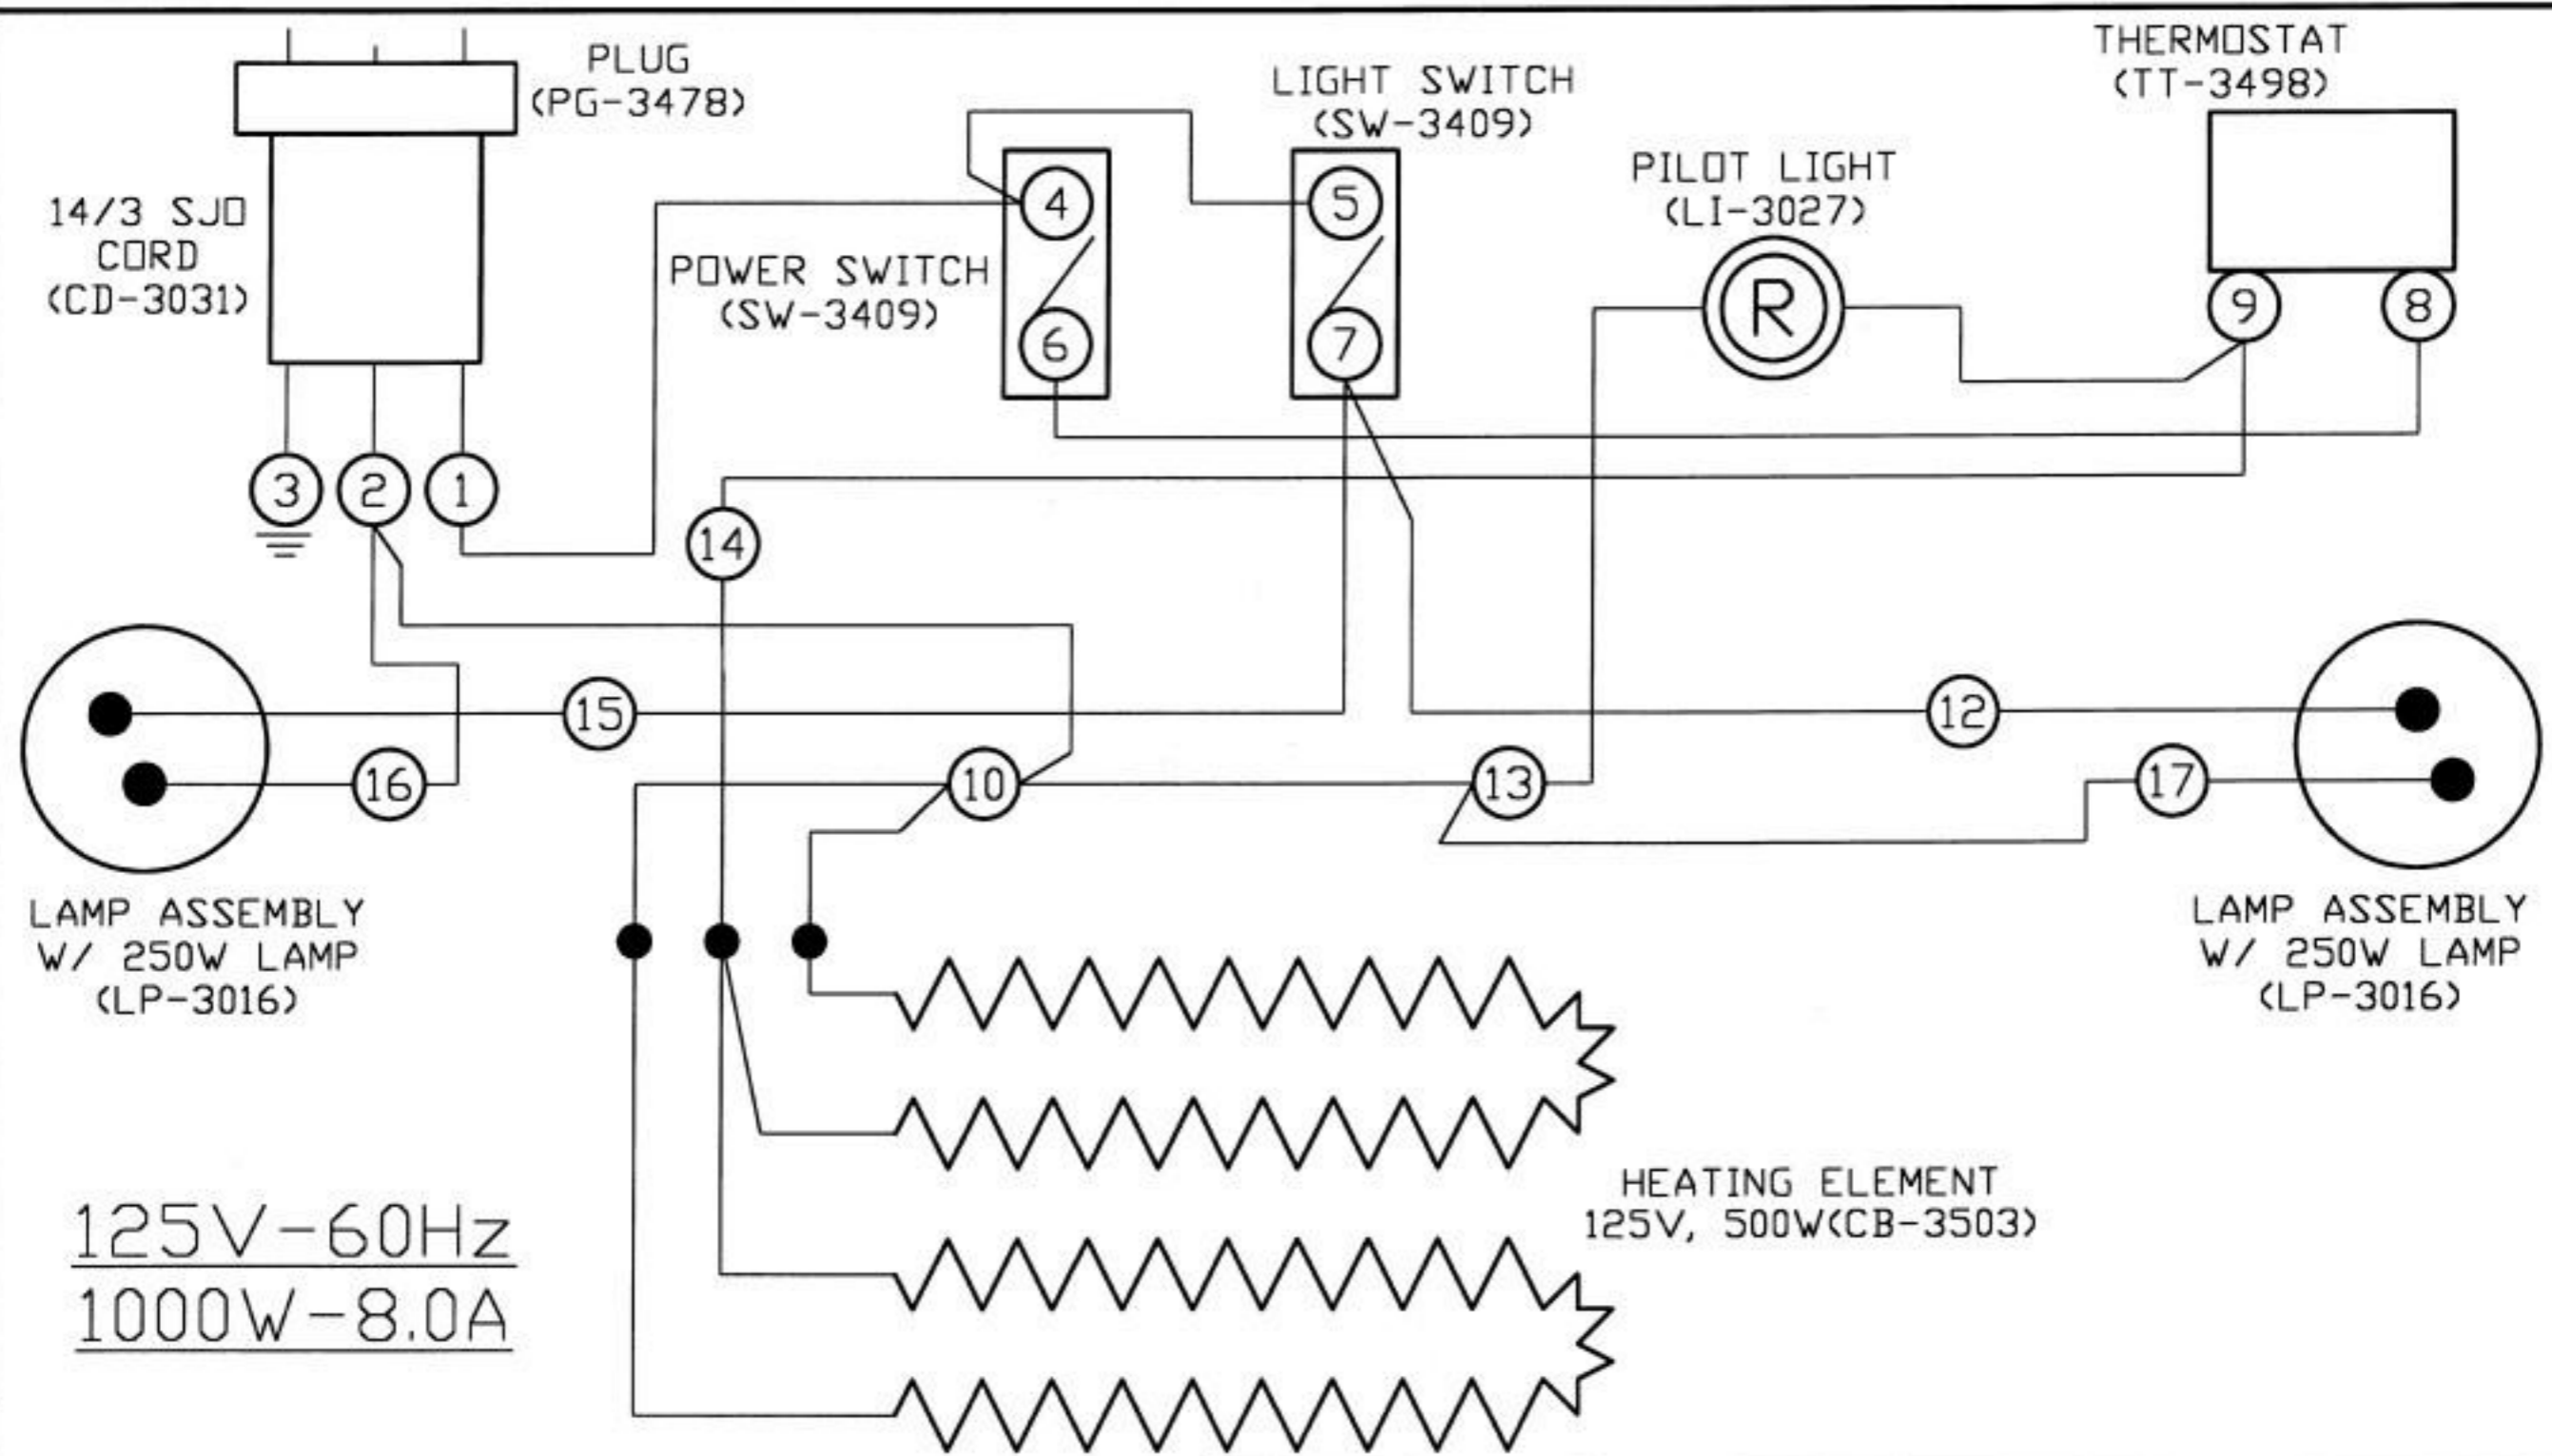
PLUG
(PG-3478)

LIGHT SWITCH
(SW-3409)

THERMOSTAT
(TT-3498)

14/3 SJO
CORD
(CD-3031)

4

5

PILOT LIGHT
(LI-3027)

POWER SWITCH
(SW-3409)

6

7

R

9

8

3

2

1

14

15

12

16

10

13

17

LAMP ASSEMBLY
W/ 250W LAMP
(LP-3016)

LAMP ASSEMBLY
W/ 250W LAMP
(LP-3016)

HEATING ELEMENT
125V, 500W(CB-3503)

125V-60Hz
1000W-8.0A